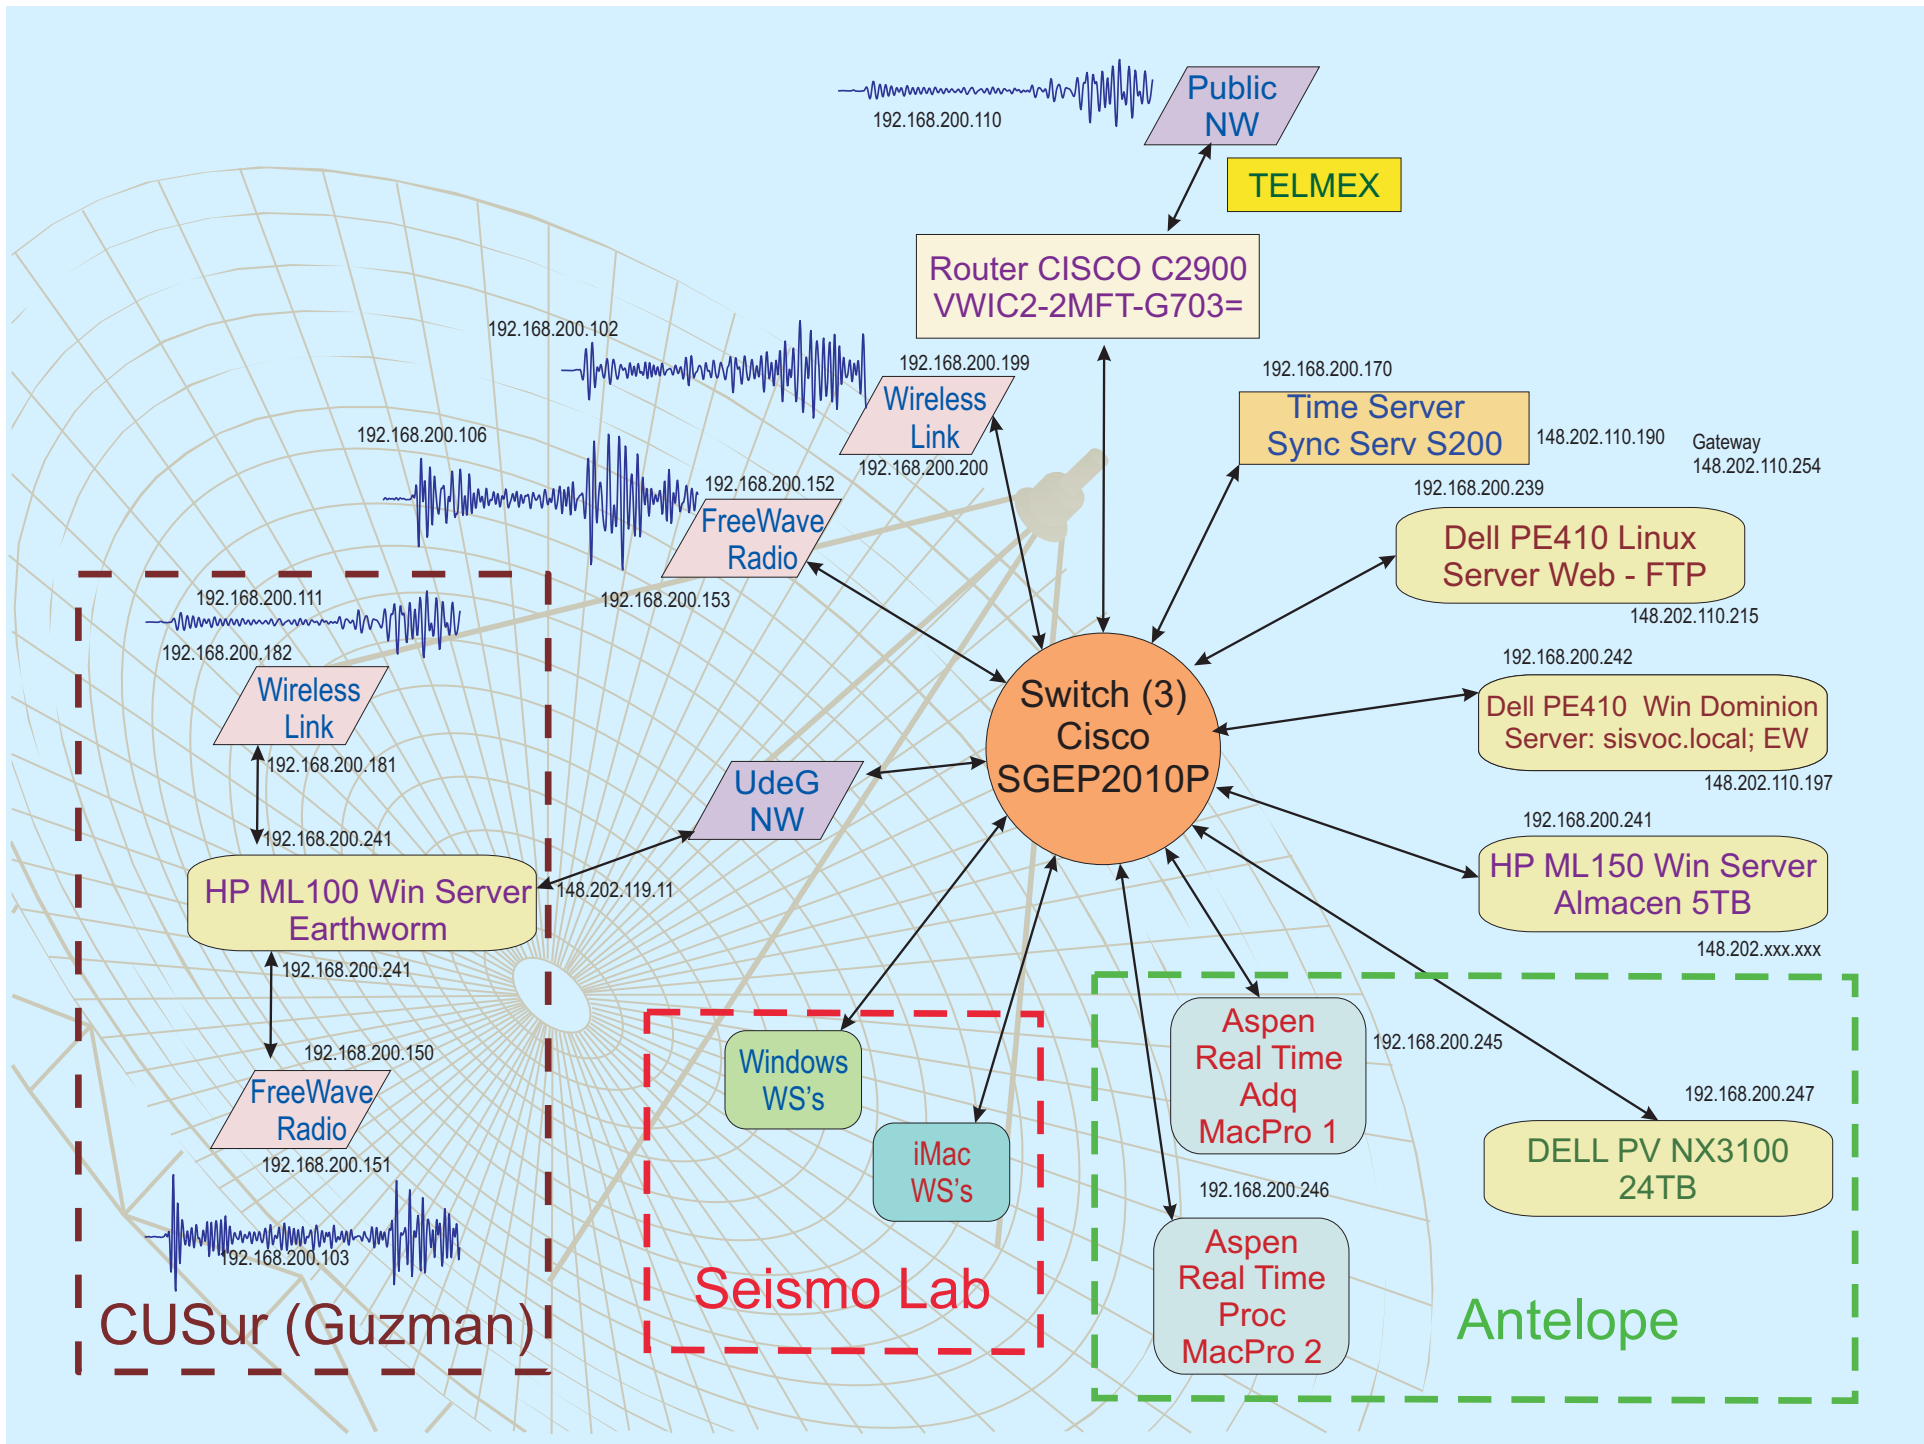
192.168.200.110

Public NW

TELMEX

Router CISCO C2900
VWIC2-2MFT-G703=

192.168.200.102

192.168.200.199

Wireless Link

192.168.200.200

192.168.200.170

Time Server
Sync Serv S200

148.202.110.190

Gateway
148.202.110.254

192.168.200.106

192.168.200.152

FreeWave Radio

192.168.200.153

192.168.200.239

Dell PE410 Linux
Server Web - FTP

148.202.110.215

192.168.200.111

192.168.200.182

Wireless Link

192.168.200.181

192.168.200.241

Switch (3)
Cisco
SGEP2010P

192.168.200.242

Dell PE410 Win Dominion
Server: sisvoc.local; EW

148.202.110.197

UdeG NW

HP ML100 Win Server
Earthworm

148.202.119.11

192.168.200.241

HP ML150 Win Server
Almacen 5TB

148.202.xxx.xxx

192.168.200.241

192.168.200.150

FreeWave Radio

192.168.200.151

192.168.200.103

Windows WS's

iMac WS's

Aspen
Real Time
Adq
MacPro 1

192.168.200.245

192.168.200.247

DELL PV NX3100
24TB

192.168.200.246

Aspen
Real Time
Proc
MacPro 2

Seismo Lab

CUSur (Guzman)

Antelope